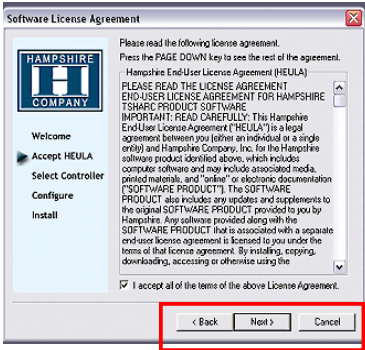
Software License Agreement

HAMPSHIRE
H
COMPANY

Welcome
Accept HEULA
Select Controller
Configure
Install

Please read the following license agreement.
Press the PAGE DOWN key to see the rest of the agreement.

Hampshire End-User License Agreement (HEULA)

PLEASE READ THE LICENSE AGREEMENT
END-USER LICENSE AGREEMENT FOR HAMPSHIRE TSHARC PRODUCT SOFTWARE
IMPORTANT: READ CAREFULLY: This Hampshire End-User License Agreement ("HEULA") is a legal agreement between you (either an individual or a single entity) and Hampshire Company, Inc. for the Hampshire software product identified above, which includes computer software and may include associated media, printed materials, and "online" or electronic documentation ("SOFTWARE PRODUCT"). The SOFTWARE PRODUCT also includes any updates and supplements to the original SOFTWARE PRODUCT provided to you by Hampshire. Any software provided along with the SOFTWARE PRODUCT that is associated with a separate end-user license agreement is licensed to you under the terms of that license agreement. By installing, copying, downloading, accessing or otherwise using the

I accept all of the terms of the above License Agreement.

< Back
Next >
Cancel